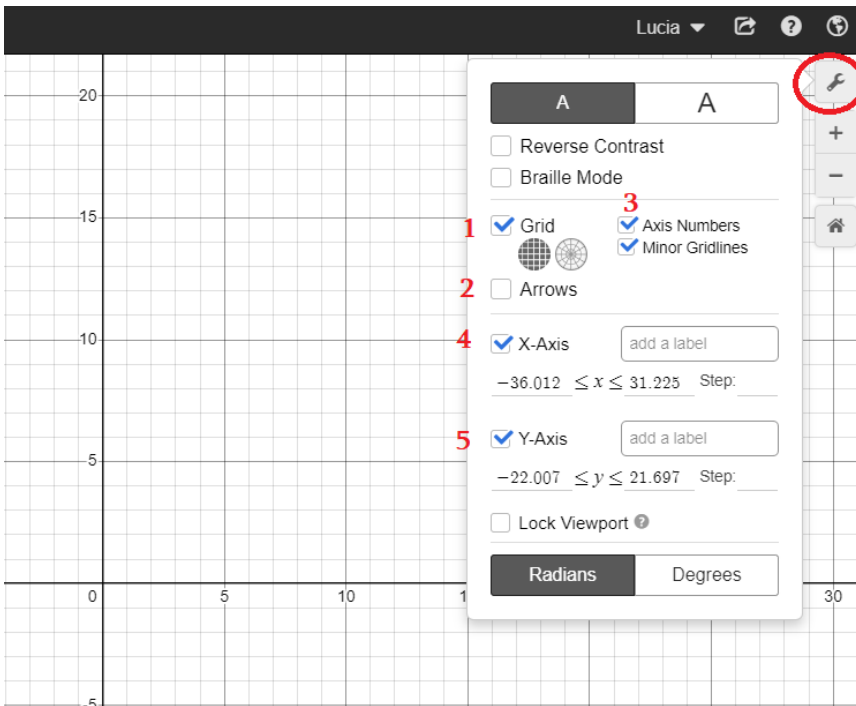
Lucia

20

15

10

5

0 5 10 1 30

-5

A A

Reverse Contrast

Braille Mode

1 Grid

3 Axis Numbers

Minor Gridlines

2 Arrows

4 X-Axis add a label

$-36.012 \leq x \leq 31.225$ Step:

5 Y-Axis add a label

$-22.007 \leq y \leq 21.697$ Step:

Lock Viewport

Radians Degrees

+

−